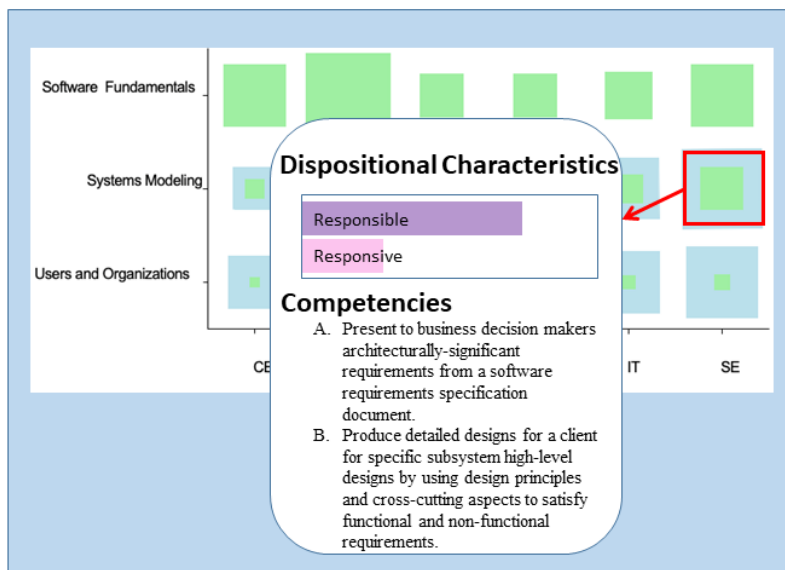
Software Fundamentals

Systems Modeling

Users and Organizations

CE

IT

SE

Dispositional Characteristics

Responsible

Responsive

Competencies

A. Present to business decision makers architecturally-significant requirements from a software requirements specification document.

B. Produce detailed designs for a client for specific subsystem high-level designs by using design principles and cross-cutting aspects to satisfy functional and non-functional requirements.